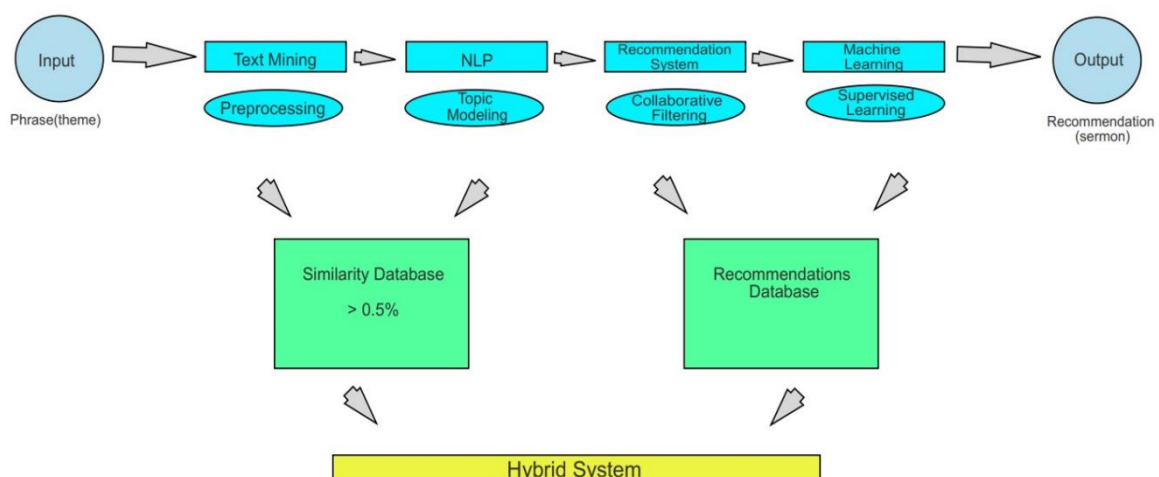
Input

Phrase(theme)

Text Mining

Preprocessing

NLP

Topic Modeling

Recommendation System

Collaborative Filtering

Machine Learning

Supervised Learning

Output

Recommendation (sermon)

Similarity Database

> 0.5%

Recommendations Database

Hybrid System